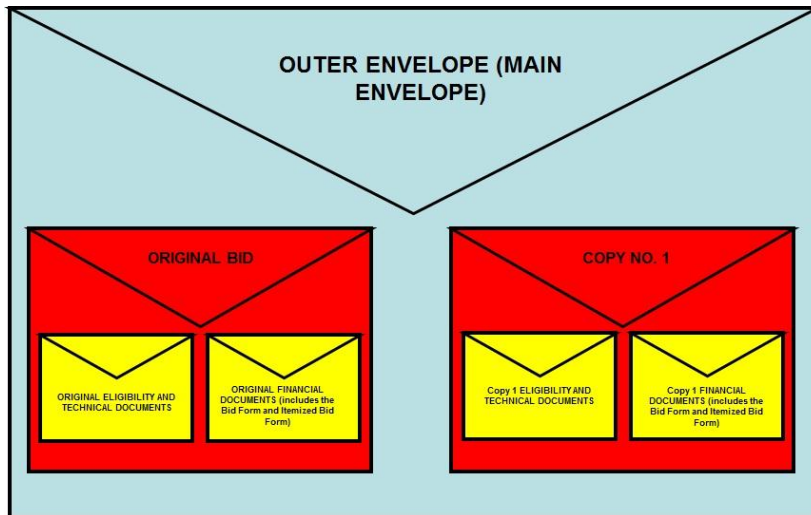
OUTER ENVELOPE (MAIN ENVELOPE)

ORIGINAL BID

ORIGINAL ELIGIBILITY AND TECHNICAL DOCUMENTS

ORIGINAL FINANCIAL DOCUMENTS (includes the Bid Form and Itemized Bid Form)

COPY NO. 1

Copy 1 ELIGIBILITY AND TECHNICAL DOCUMENTS

Copy 1 FINANCIAL DOCUMENTS (includes the Bid Form and Itemized Bid Form)